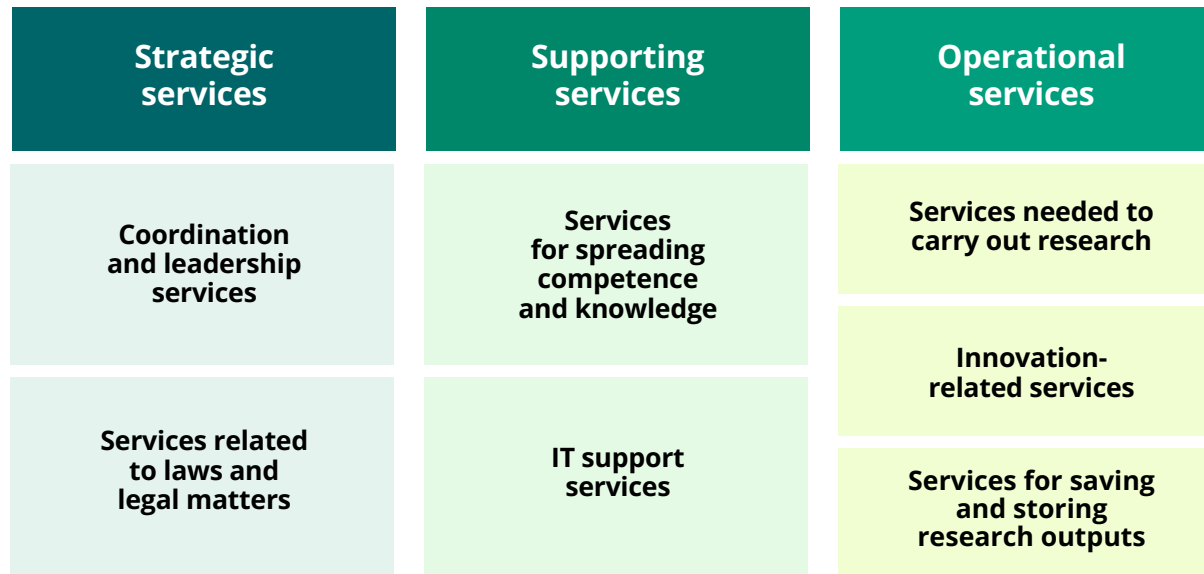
Strategic services

Coordination and leadership services

Services related to laws and legal matters

Supporting services

Services for spreading competence and knowledge

IT support services

Operational services

Services needed to carry out research

Innovation-related services

Services for saving and storing research outputs